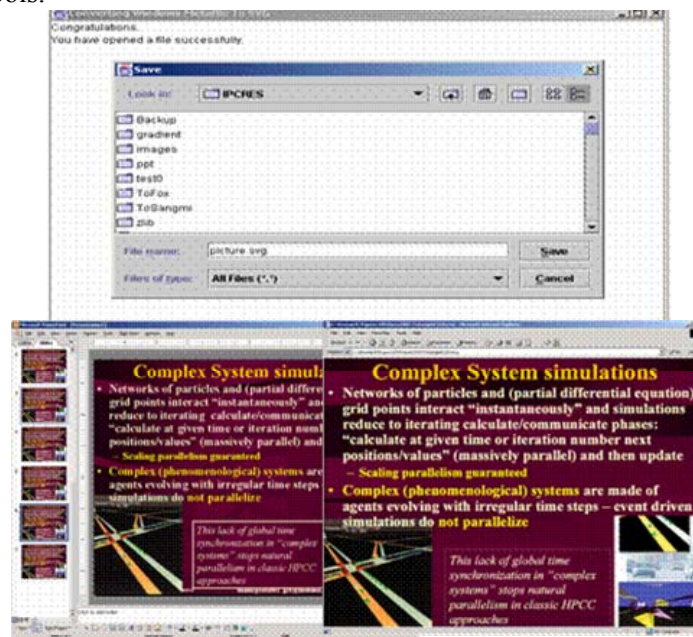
tools.

Converting Windows Metafile To SVG

Congratulations.
You have opened a file successfully.

Save

Look in: IPCRES

Backup
gradient
images
ppt
test0
ToFox
ToSangmi
zlib

File name: picture.svg
Save

Files of type: All Files (*.*)
Cancel

Complex System simula
• Networks of particles and (partial differen grid points interact "instantaneously" and reduce to iterating calculate/communicat "calculate at given time or iteration numb positions/values" (massively parallel) and
– Scaling parallelism guaranteed
• Complex (phenomenological) systems are agents evolving with irregular time steps simulations do not parallelize

This lack of global time synchronization in "complex systems" stops natural parallelism in classic HPCC approaches

Complex System simulations
• Networks of particles and (partial differential equation) grid points interact "instantaneously" and simulations reduce to iterating calculate/communicate phases: "calculate at given time or iteration number next positions/values" (massively parallel) and then update
– Scaling parallelism guaranteed
• Complex (phenomenological) systems are made of agents evolving with irregular time steps – event driven simulations do not parallelize

This lack of global time synchronization in "complex systems" stops natural parallelism in classic HPCC approaches